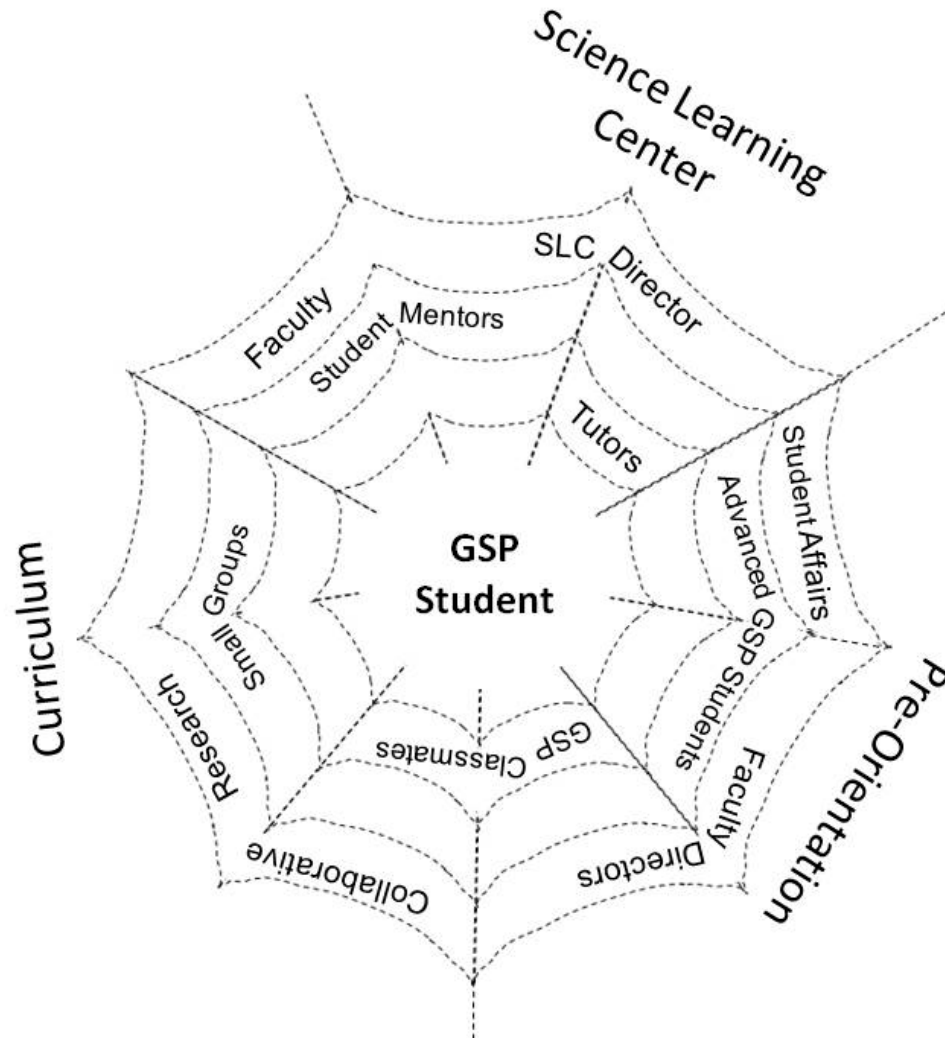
Science Learning Center

SLC Director

Faculty

Student Mentors

Tutors

Student Affairs

Advanced GSP Students

GSP Student

Curriculum

Small Groups

Research

GSP Classmates

Collaborative

Faculty Directors

Pre-Orientation